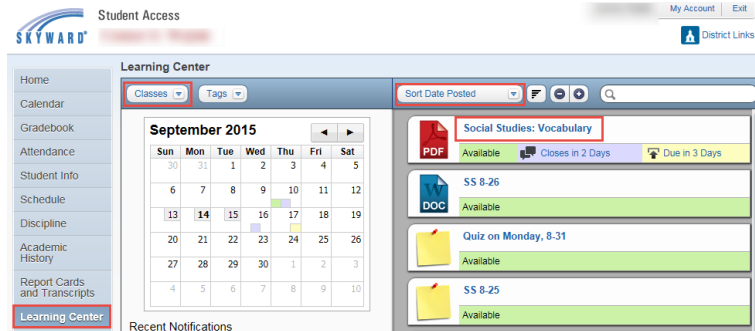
SKYWARD®

Student Access

My Account | Exit

District Links

Home
Calendar
Gradebook
Attendance
Student Info
Schedule
Discipline
Academic History
Report Cards and Transcripts
Learning Center

Learning Center

Classes
Tags

September 2015

| Sun | Mon | Tue | Wed | Thu | Fri | Sat |
|---|---|---|---|---|---|---|
| 30 | 31 | 1 | 2 | 3 | 4 | 5 |
| 6 | 7 | 8 | 9 | 10 | 11 | 12 |
| 13 | 14 | 15 | 16 | 17 | 18 | 19 |
| 20 | 21 | 22 | 23 | 24 | 25 | 26 |
| 27 | 28 | 29 | 30 | 1 | 2 | 3 |
| 4 | 5 | 6 | 7 | 8 | 9 | 10 |

Recent Notifications

Sort Date Posted

PDF
Social Studies: Vocabulary
Available
Closes in 2 Days
Due in 3 Days

DOC
SS 8-26
Available

Quiz on Monday, 8-31
Available

SS 8-25
Available